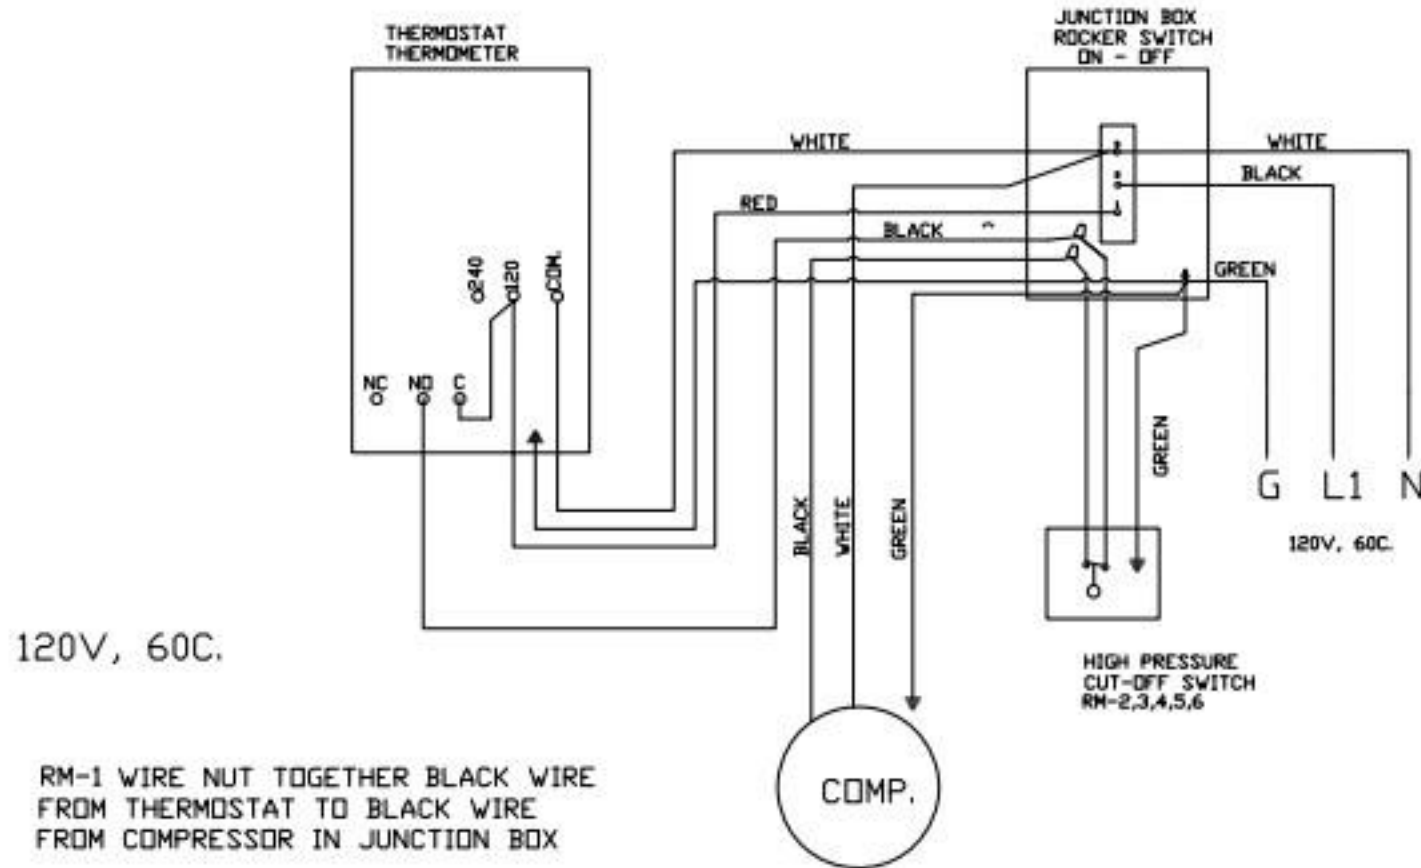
THERMOSTAT
THERMOMETER

JUNCTION BOX
ROCKER SWITCH
ON - OFF

WHITE

WHITE

BLACK

RED

BLACK

GREEN

240

120

COM.

NC

NO

C

GREEN

G L1 N

120V, 60C.

BLACK

WHITE

GREEN

120V, 60C.

HIGH PRESSURE
CUT-OFF SWITCH
RM-2,3,4,5,6

RM-1 WIRE NUT TOGETHER BLACK WIRE
FROM THERMOSTAT TO BLACK WIRE
FROM COMPRESSOR IN JUNCTION BOX

COMP.